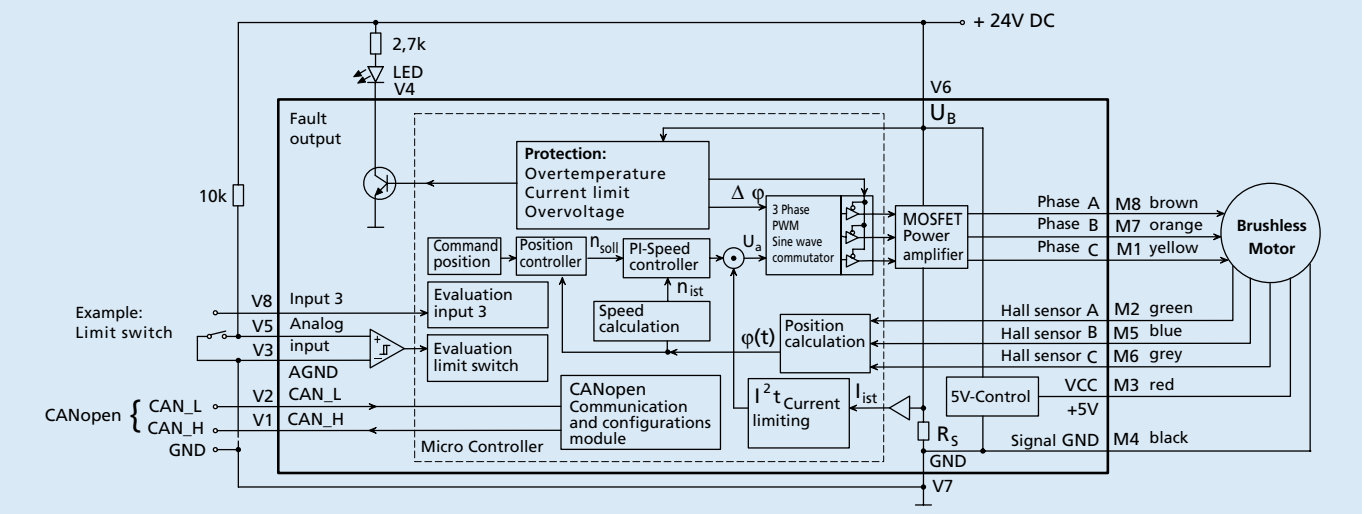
+ 24V DC

2,7k

LED
V4

V6
$U_B$

Fault output

Protection:
Overtemperature
Current limit
Overvoltage

$\Delta\ \varphi$

3 Phase PWM Sine wave commutator

MOSFET Power amplifier

Phase A M8 brown
Phase B M7 orange
Phase C M1 yellow

Brushless Motor

10k

Command position

Position controller

$n_{soll}$

PI-Speed controller

$U_a$

$n_{ist}$

Speed calculation

Example: Limit switch

V8 Input 3
V5 Analog
V3 input
AGND

Evaluation input 3

Evaluation limit switch

Position calculation

$\varphi(t)$

Hall sensor A M2 green
Hall sensor B M5 blue
Hall sensor C M6 grey

CANopen { CAN_L
CAN_H
GND

V2 CAN_L
V1 CAN_H

CANopen Communication and configurations module

Micro Controller

$I^2t$ Current limiting

$I_{ist}$

5V-Control

VCC M3 red
+5V

$R_S$

Signal GND M4 black

GND

V7